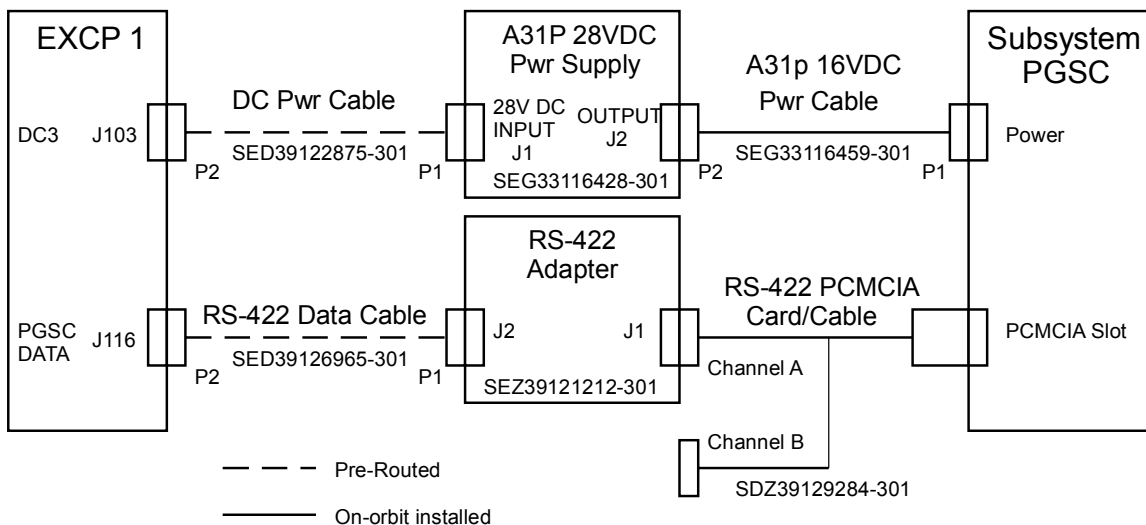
EXCP 1

DC3 J103

PGSC DATA J116

DC Pwr Cable
P2 SED39122875-301 P1

A31P 28VDC Pwr Supply
28V DC INPUT J1
OUTPUT J2
SEG33116428-301

A31p 16VDC Pwr Cable
P2 SEG33116459-301 P1

Subsystem PGSC

Power

RS-422 Data Cable
P2 SED39126965-301 P1

RS-422 Adapter
J2 J1
SEZ39121212-301

RS-422 PCMCIA Card/Cable
Channel A
Channel B
SDZ39129284-301

PCMCIA Slot

Pre-Routed

On-orbit installed